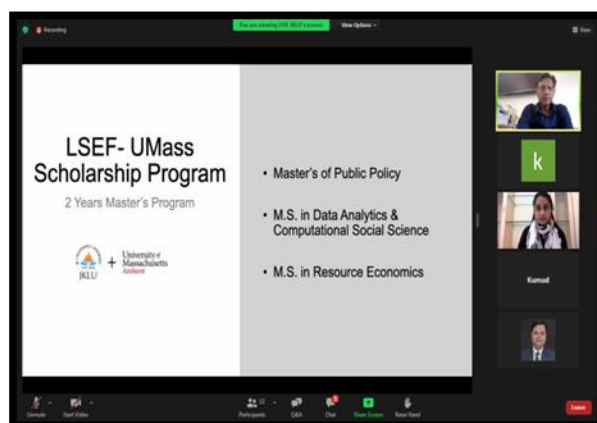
Recording

You are viewing LIVE JKLU's screen

View Options

View

LSEF- UMass Scholarship Program

2 Years Master's Program

JKLU

+

University of Massachusetts Amherst

• Master's of Public Policy

• M.S. in Data Analytics & Computational Social Science

• M.S. in Resource Economics

k

Kumud

Unmute

Start Video

Participants

Q&A

Chat

Share Screen

Raise Hand

Leave